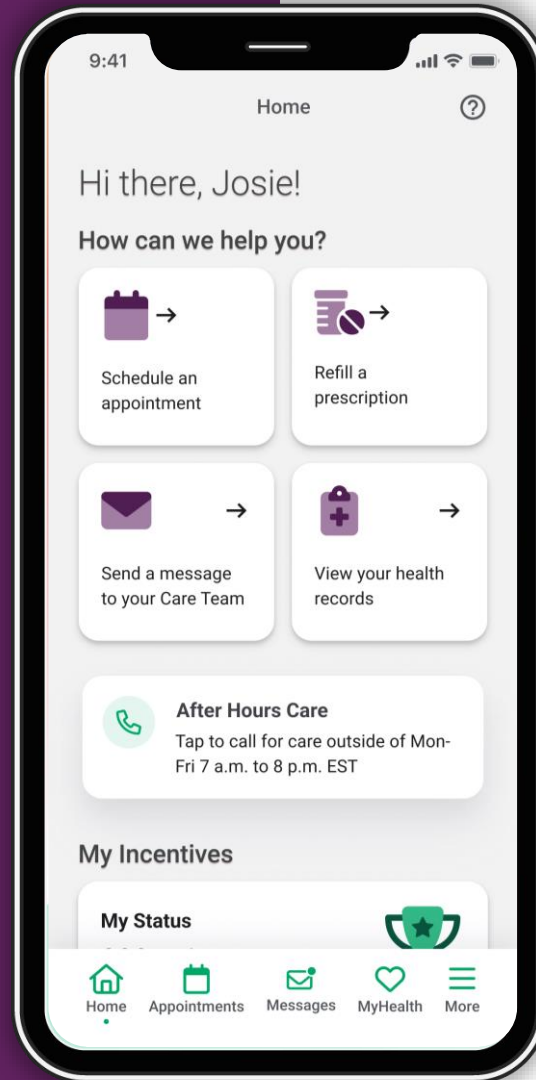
9:41

Home

Hi there, Josie!

How can we help you?

Schedule an appointment

Refill a prescription

Send a message to your Care Team

View your health records

After Hours Care
Tap to call for care outside of Mon-Fri 7 a.m. to 8 p.m. EST

My Incentives

My Status

Home Appointments Messages MyHealth More